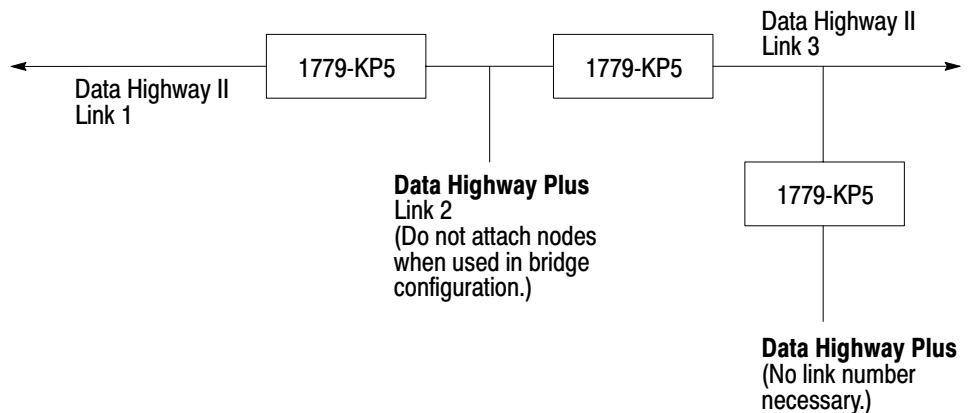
Data Highway II
Link 1

1779-KP5

1779-KP5

Data Highway II
Link 3

Data Highway Plus
Link 2
(Do not attach nodes when used in bridge configuration.)

1779-KP5

Data Highway Plus
(No link number necessary.)